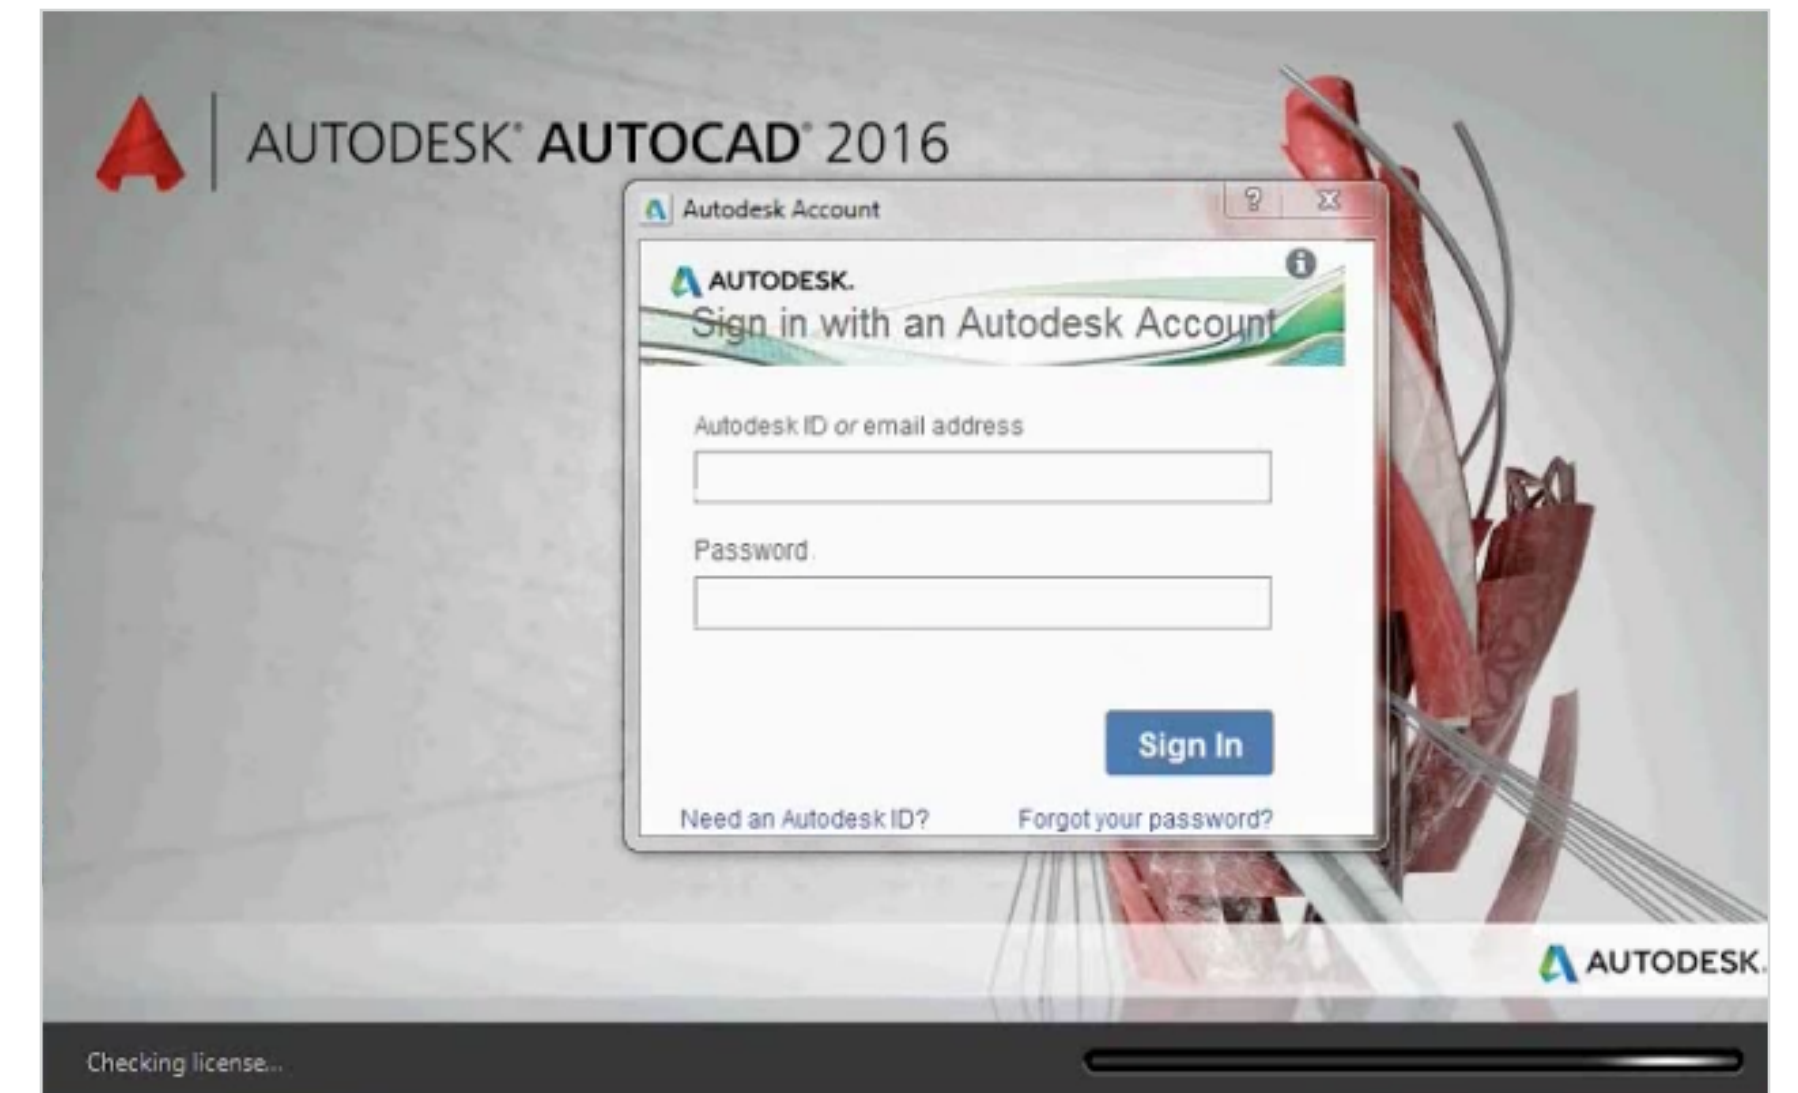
AUTODESK® AUTOCAD® 2016

Autodesk Account

?

AUTODESK.

Sign in with an Autodesk Account

Autodesk ID or email address

Password

Sign In

Need an Autodesk ID?

Forgot your password?

AUTODESK.

Checking license...